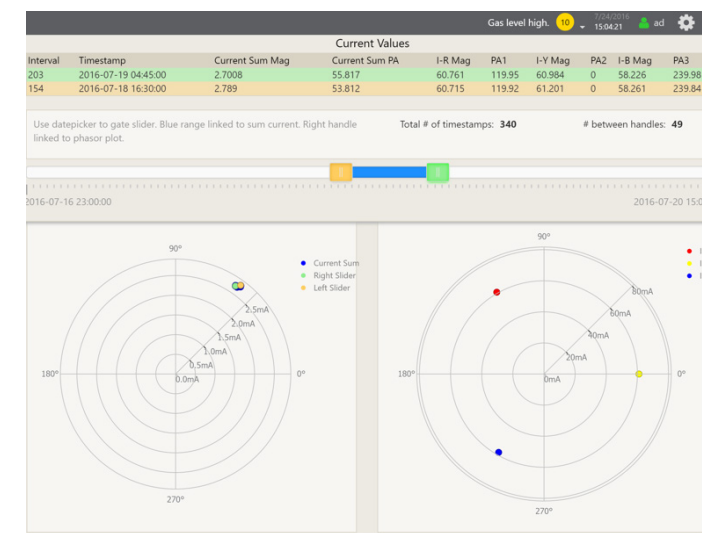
Gas level high. 10 7/24/2016 15:04:21 ad

Current Values

| Interval | Timestamp | Current Sum Mag | Current Sum PA | I-R Mag | PA1 | I-Y Mag | PA2 | I-B Mag | PA3 |
|---|---|---|---|---|---|---|---|---|---|
| 203 | 2016-07-19 04:45:00 | 2.7008 | 55.817 | 60.761 | 119.95 | 60.984 | 0 | 58.226 | 239.98 |
| 154 | 2016-07-18 16:30:00 | 2.789 | 53.812 | 60.715 | 119.92 | 61.201 | 0 | 58.261 | 239.84 |

Use datepicker to gate slider. Blue range linked to sum current. Right handle linked to phasor plot.

Total # of timestamps: 340

# between handles: 49

2016-07-16 23:00:00

2016-07-20 15:0

90°
180°
0°
270°
0.0mA
0.5mA
1.0mA
1.5mA
2.0mA
2.5mA

Current Sum
Right Slider
Left Slider

90°
180°
0°
270°
0mA
20mA
40mA
60mA
80mA